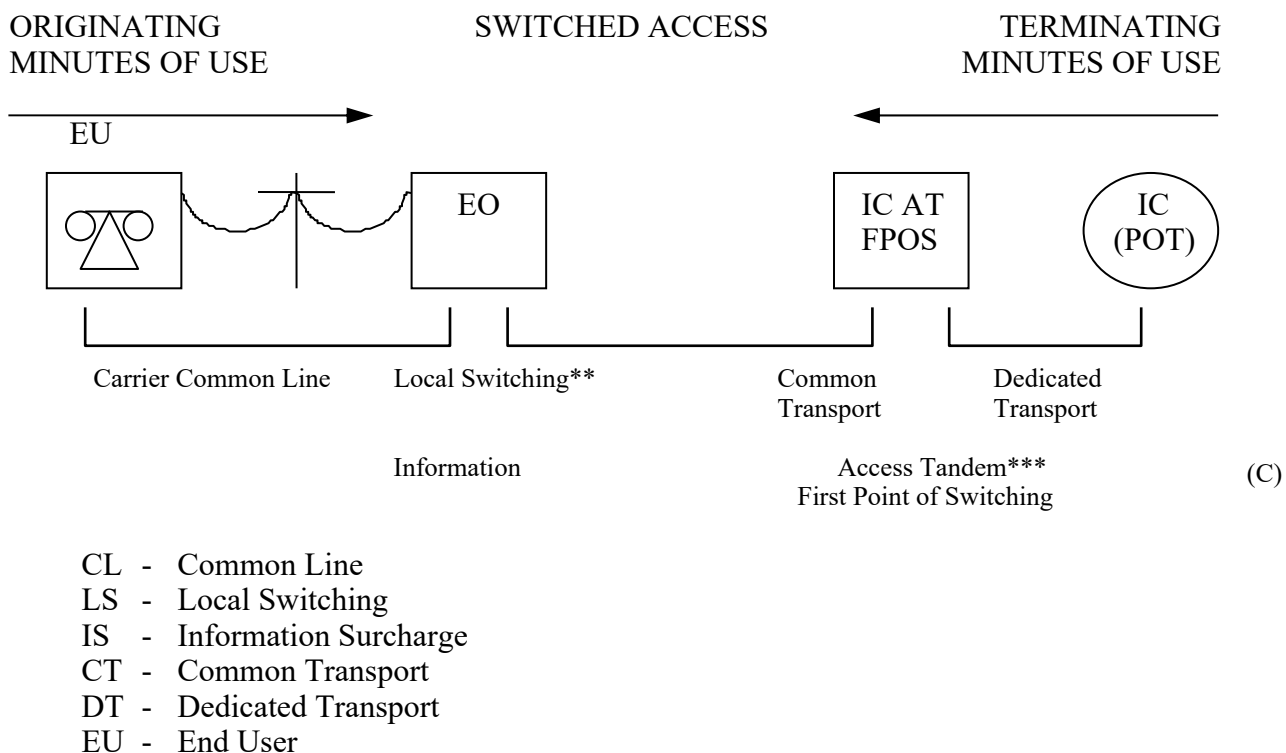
ORIGINATING MINUTES OF USE

SWITCHED ACCESS

TERMINATING MINUTES OF USE

EU

EO

IC AT FPOS

IC (POT)

Carrier Common Line

Local Switching**

Common Transport

Dedicated Transport

Information

Access Tandem***
First Point of Switching

(C)

CL - Common Line
LS - Local Switching
IS - Information Surcharge
CT - Common Transport
DT - Dedicated Transport
EU - End User